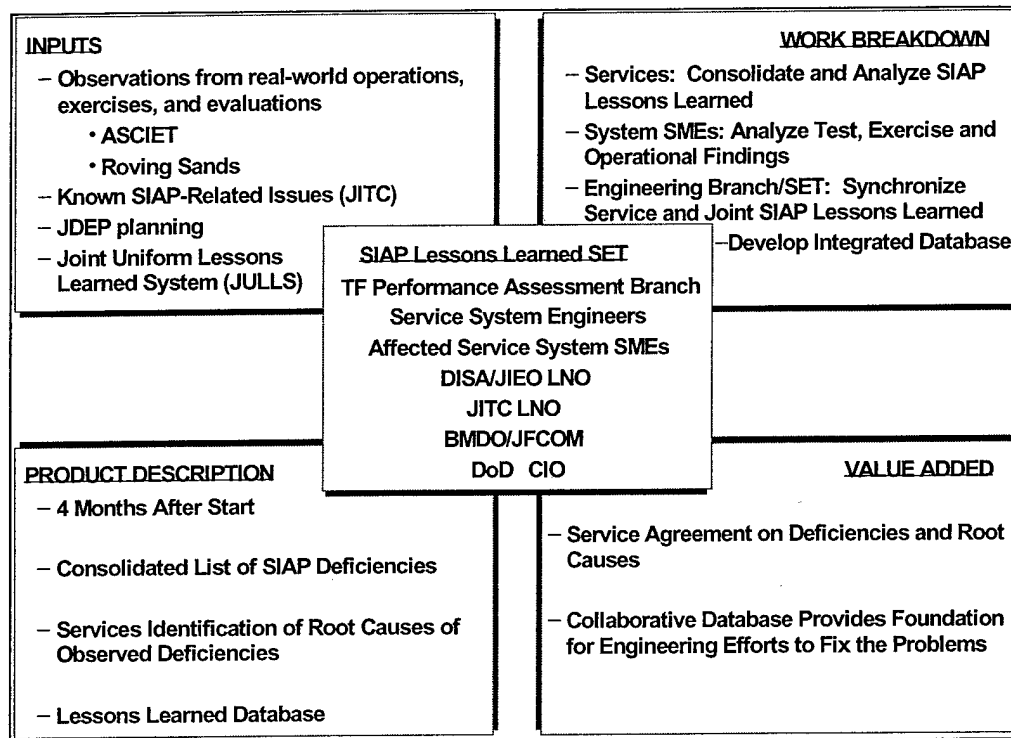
INPUTS
– Observations from real-world operations, exercises, and evaluations
• ASCIET
• Roving Sands
– Known SIAP-Related Issues (JITC)
– JDEP planning
– Joint Uniform Lessons Learned System (JULLS)

WORK BREAKDOWN
– Services: Consolidate and Analyze SIAP Lessons Learned
– System SMEs: Analyze Test, Exercise and Operational Findings
– Engineering Branch/SET: Synchronize Service and Joint SIAP Lessons Learned
–Develop Integrated Database

SIAP Lessons Learned SET
TF Performance Assessment Branch
Service System Engineers
Affected Service System SMEs
DISA/JIEO LNO
JITC LNO
BMDO/JFCOM
DoD CIO

PRODUCT DESCRIPTION
– 4 Months After Start
– Consolidated List of SIAP Deficiencies
– Services Identification of Root Causes of Observed Deficiencies
– Lessons Learned Database

VALUE ADDED
– Service Agreement on Deficiencies and Root Causes
– Collaborative Database Provides Foundation for Engineering Efforts to Fix the Problems